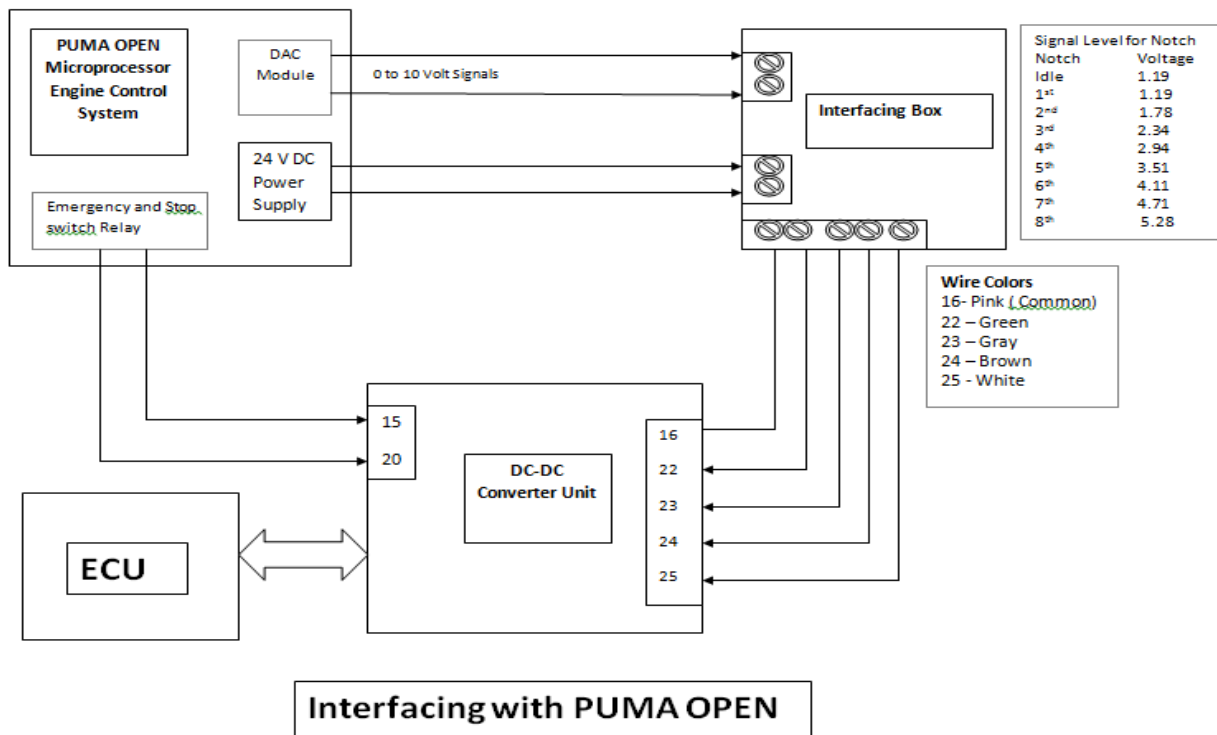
PUMA OPEN Microprocessor Engine Control System

DAC Module

0 to 10 Volt Signals

24 V DC Power Supply

Emergency and Stop switch Relay

Interfacing Box

Signal Level for Notch

| Notch | Voltage |
|---|---|
| Idle | 1.19 |
| 1$^{st}$ | 1.19 |
| 2$^{nd}$ | 1.78 |
| 3$^{rd}$ | 2.34 |
| 4$^{th}$ | 2.94 |
| 5$^{th}$ | 3.51 |
| 6$^{th}$ | 4.11 |
| 7$^{th}$ | 4.71 |
| 8$^{th}$ | 5.28 |

Wire Colors
16- Pink ( Common)
22 – Green
23 – Gray
24 – Brown
25 - White

15
20

DC-DC Converter Unit

16
22
23
24
25

ECU

Interfacing with PUMA OPEN